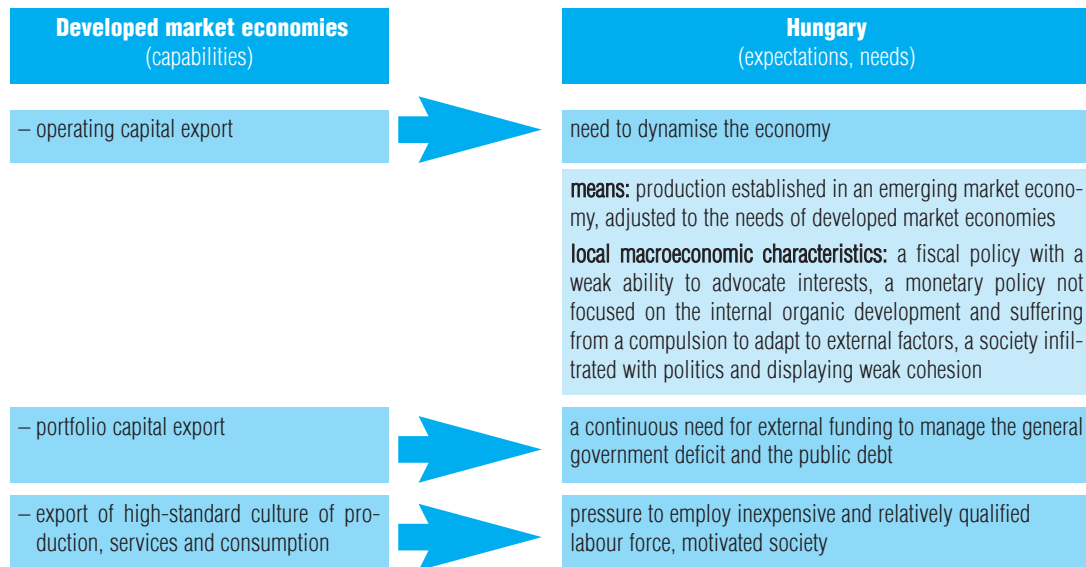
| Developed market economies (capabilities) | Hungary (expectations, needs) |
|---|---|
| – operating capital export | need to dynamise the economy |
| | means: production established in an emerging market economy, adjusted to the needs of developed market economies<br>local macroeconomic characteristics: a fiscal policy with a weak ability to advocate interests, a monetary policy not focused on the internal organic development and suffering from a compulsion to adapt to external factors, a society infiltrated with politics and displaying weak cohesion |
| – portfolio capital export | a continuous need for external funding to manage the general government deficit and the public debt |
| – export of high-standard culture of production, services and consumption | pressure to employ inexpensive and relatively qualified labour force, motivated society |